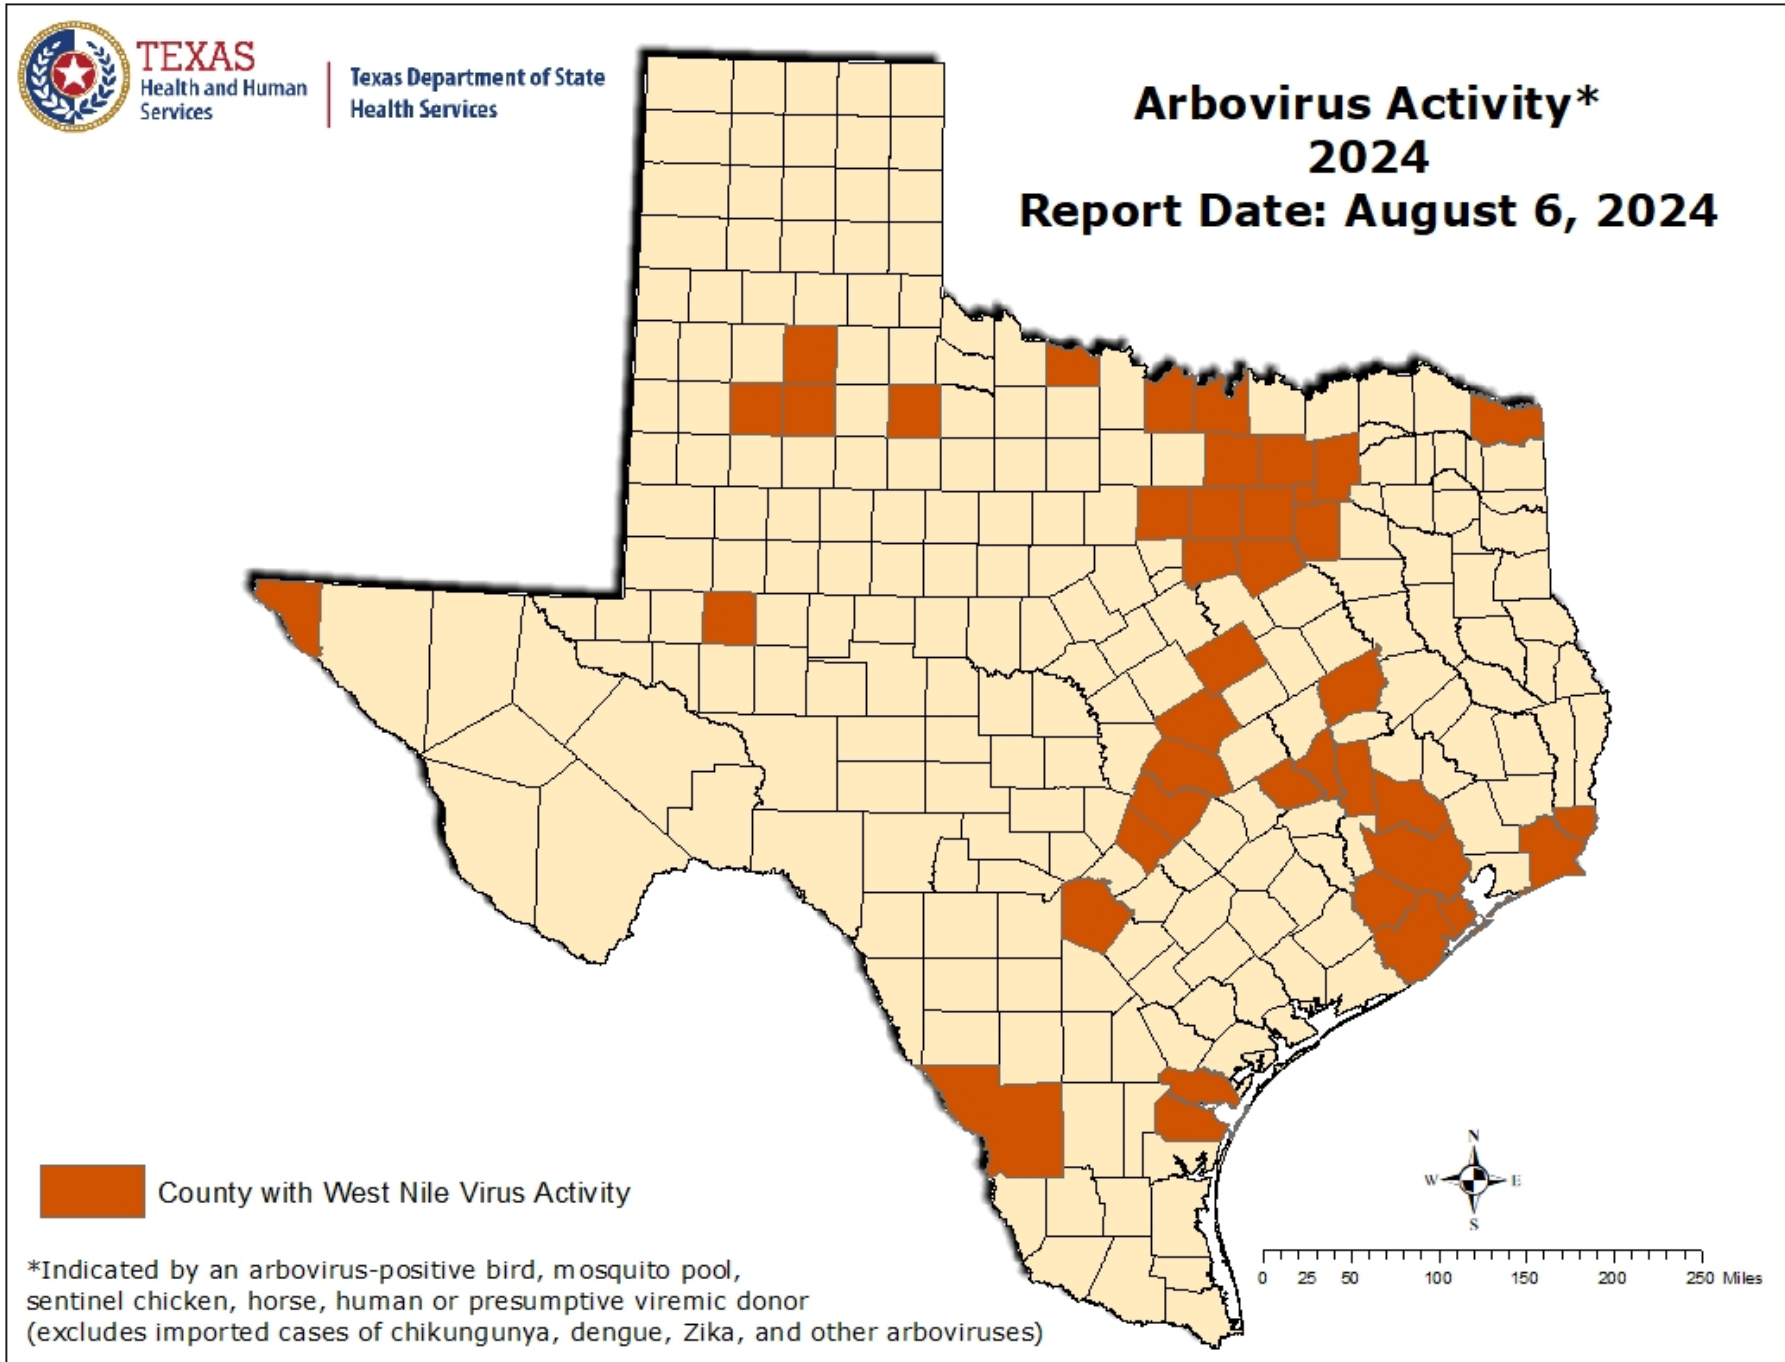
TEXAS
Health and Human Services

Texas Department of State Health Services

Arbovirus Activity*
2024
Report Date: August 6, 2024

County with West Nile Virus Activity

*Indicated by an arbovirus-positive bird, mosquito pool, sentinel chicken, horse, human or presumptive viremic donor (excludes imported cases of chikungunya, dengue, Zika, and other arboviruses)

N
W E
S

0 25 50 100 150 200 250 Miles